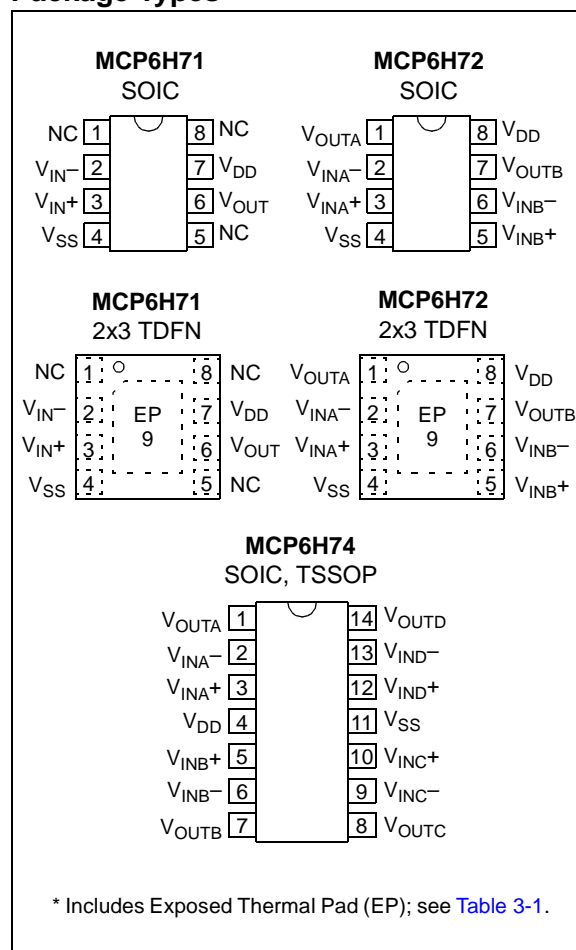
Package Types

MCP6H71
SOIC

NC 1
$V_{IN}$– 2
$V_{IN}$+ 3
$V_{SS}$ 4
8 NC
7 $V_{DD}$
6 $V_{OUT}$
5 NC

MCP6H72
SOIC

$V_{OUTA}$ 1
$V_{INA}$– 2
$V_{INA}$+ 3
$V_{SS}$ 4
8 $V_{DD}$
7 $V_{OUTB}$
6 $V_{INB}$–
5 $V_{INB}$+

MCP6H71
2x3 TDFN

NC 1
$V_{IN}$– 2
$V_{IN}$+ 3
$V_{SS}$ 4
EP
9
8 NC
7 $V_{DD}$
6 $V_{OUT}$
5 NC

MCP6H72
2x3 TDFN

$V_{OUTA}$ 1
$V_{INA}$– 2
$V_{INA}$+ 3
$V_{SS}$ 4
EP
9
8 $V_{DD}$
7 $V_{OUTB}$
6 $V_{INB}$–
5 $V_{INB}$+

MCP6H74
SOIC, TSSOP

$V_{OUTA}$ 1
$V_{INA}$– 2
$V_{INA}$+ 3
$V_{DD}$ 4
$V_{INB}$+ 5
$V_{INB}$– 6
$V_{OUTB}$ 7
14 $V_{OUTD}$
13 $V_{IND}$–
12 $V_{IND}$+
11 $V_{SS}$
10 $V_{INC}$+
9 $V_{INC}$–
8 $V_{OUTC}$

* Includes Exposed Thermal Pad (EP); see Table 3-1.